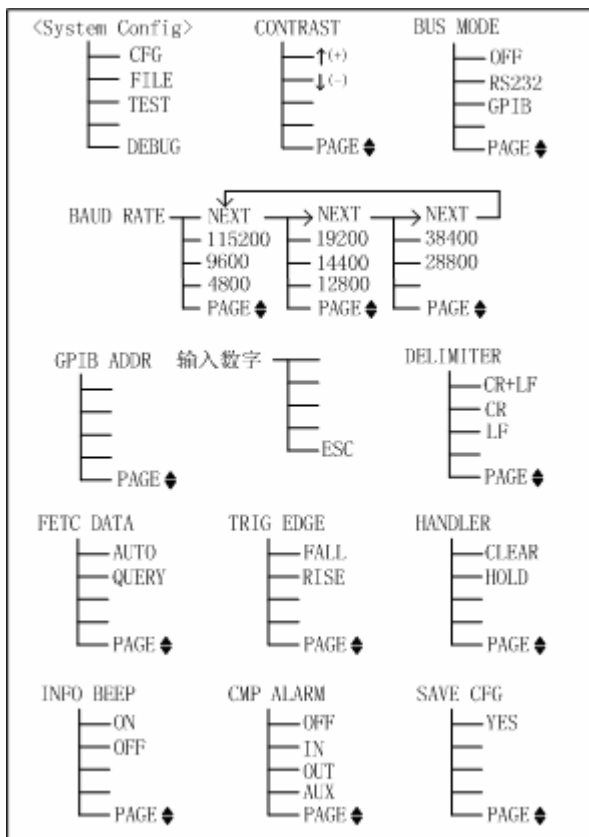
<System Config>
CFG
FILE
TEST
DEBUG

CONTRAST
↑(+)
↓(-)
PAGE ◆

BUS MODE
OFF
RS232
GPIB
PAGE ◆

BAUD RATE
NEXT
115200
9600
4800
PAGE ◆

NEXT
19200
14400
12800
PAGE ◆

NEXT
38400
28800
PAGE ◆

GPIB ADDR
PAGE ◆

输入数字
ESC

DELIMITER
CR+LF
CR
LF
PAGE ◆

FETC DATA
AUTO
QUERY
PAGE ◆

TRIG EDGE
FALL
RISE
PAGE ◆

HANDLER
CLEAR
HOLD
PAGE ◆

INFO BEEP
ON
OFF
PAGE ◆

CMP ALARM
OFF
IN
OUT
AUX
PAGE ◆

SAVE CFG
YES
PAGE ◆